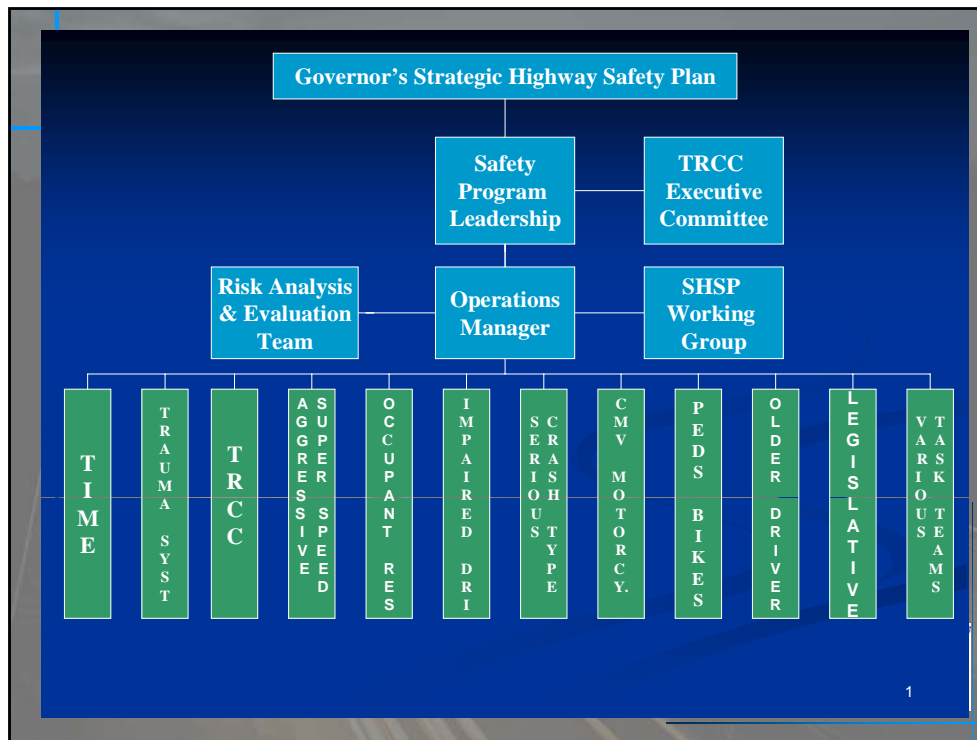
Governor's Strategic Highway Safety Plan

Safety Program Leadership

TRCC Executive Committee

Risk Analysis & Evaluation Team

Operations Manager

SHSP Working Group

TIME

TRAUMA SYST

TRCC

AGGRESSIVE

SUPER SPEED

OCCUPANT RES

IMPAIRED DRI

SERIOUS

CRASH TYPE

CMV MOTORCY.

PEDS BIKES

OLDER DRIVER

LEGISLATIVE

VARIOUS

TASK TEAMS

1